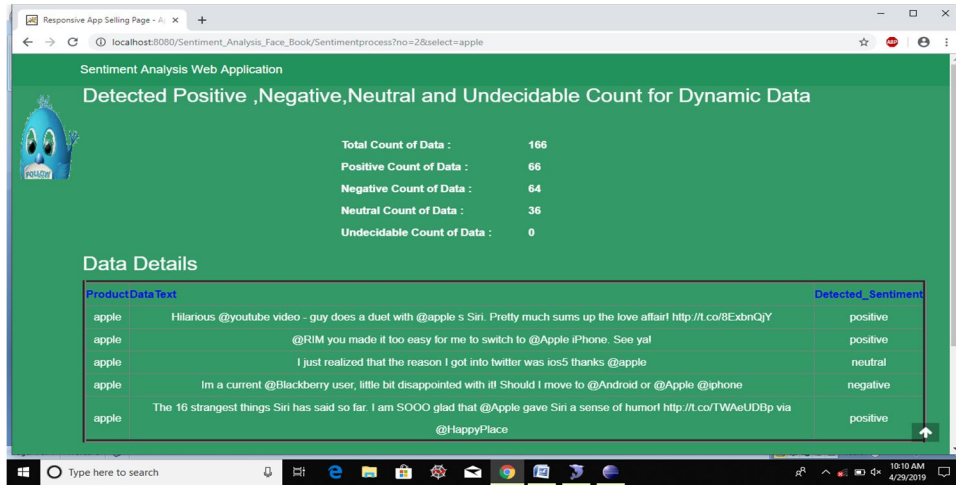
Responsive App Selling Page - A ×

localhost:8080/Sentiment_Analysis_Face_Book/Sentimentprocess?no=2&select=apple

Sentiment Analysis Web Application

Detected Positive ,Negative,Neutral and Undecidable Count for Dynamic Data

FOLLOW

Total Count of Data : 166
Positive Count of Data : 66
Negative Count of Data : 64
Neutral Count of Data : 36
Undecidable Count of Data : 0

Data Details

| Product | DataText | Detected_Sentiment |
|---|---|---|
| apple | Hilarious @youtube video - guy does a duet with @apple s Siri. Pretty much sums up the love affair! http://t.co/8ExbnQjY | positive |
| apple | @RIM you made it too easy for me to switch to @Apple iPhone. See ya! | positive |
| apple | I just realized that the reason I got into twitter was ios5 thanks @apple | neutral |
| apple | Im a current @Blackberry user, little bit disappointed with it! Should I move to @Android or @Apple @iphone | negative |
| apple | The 16 strangest things Siri has said so far. I am SOOO glad that @Apple gave Siri a sense of humor! http://t.co/TWAeUDBp via @HappyPlace | positive |

Type here to search

10:10 AM
4/29/2019